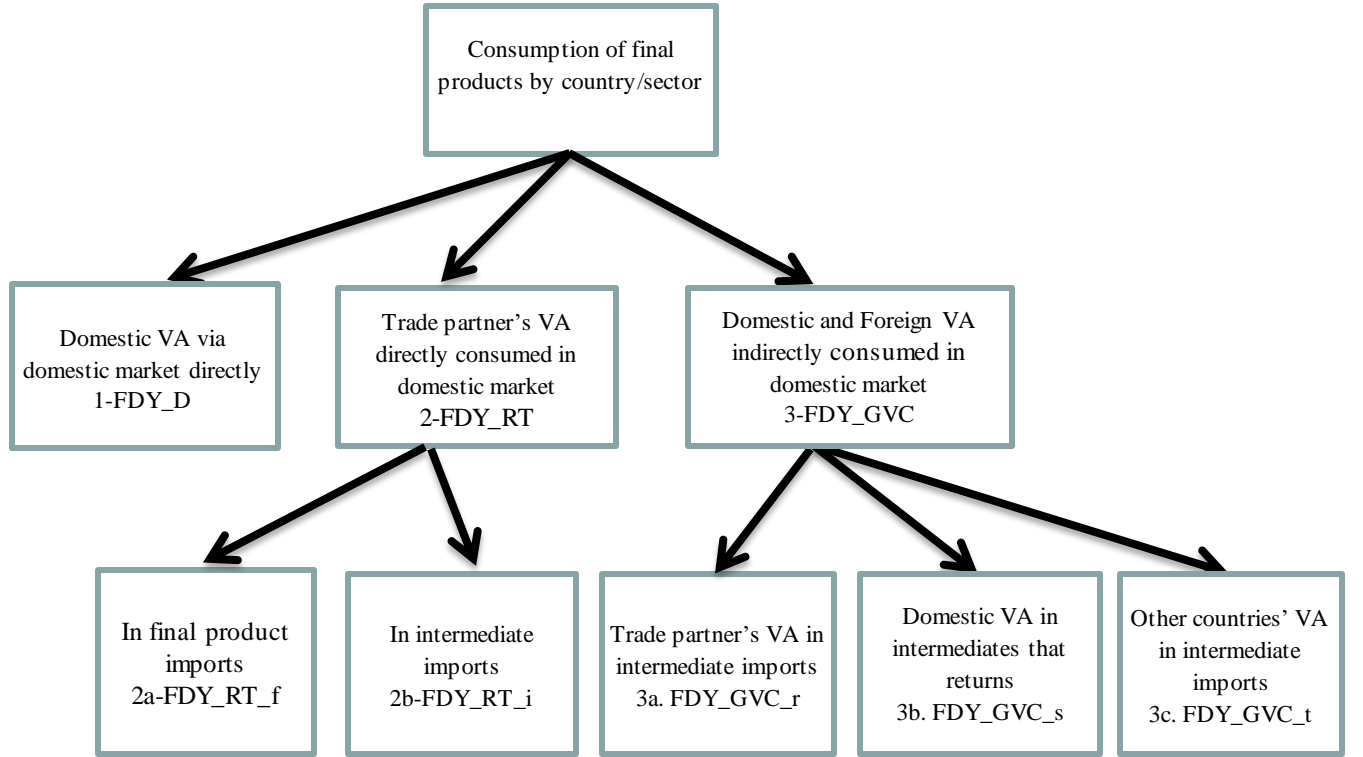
Consumption of final products by country/sector

Domestic VA via domestic market directly
1-FDY_D

Trade partner's VA directly consumed in domestic market
2-FDY_RT

Domestic and Foreign VA indirectly consumed in domestic market
3-FDY_GVC

In final product imports
2a-FDY_RT_f

In intermediate imports
2b-FDY_RT_i

Trade partner's VA in intermediate imports
3a. FDY_GVC_r

Domestic VA in intermediates that returns
3b. FDY_GVC_s

Other countries' VA in intermediate imports
3c. FDY_GVC_t